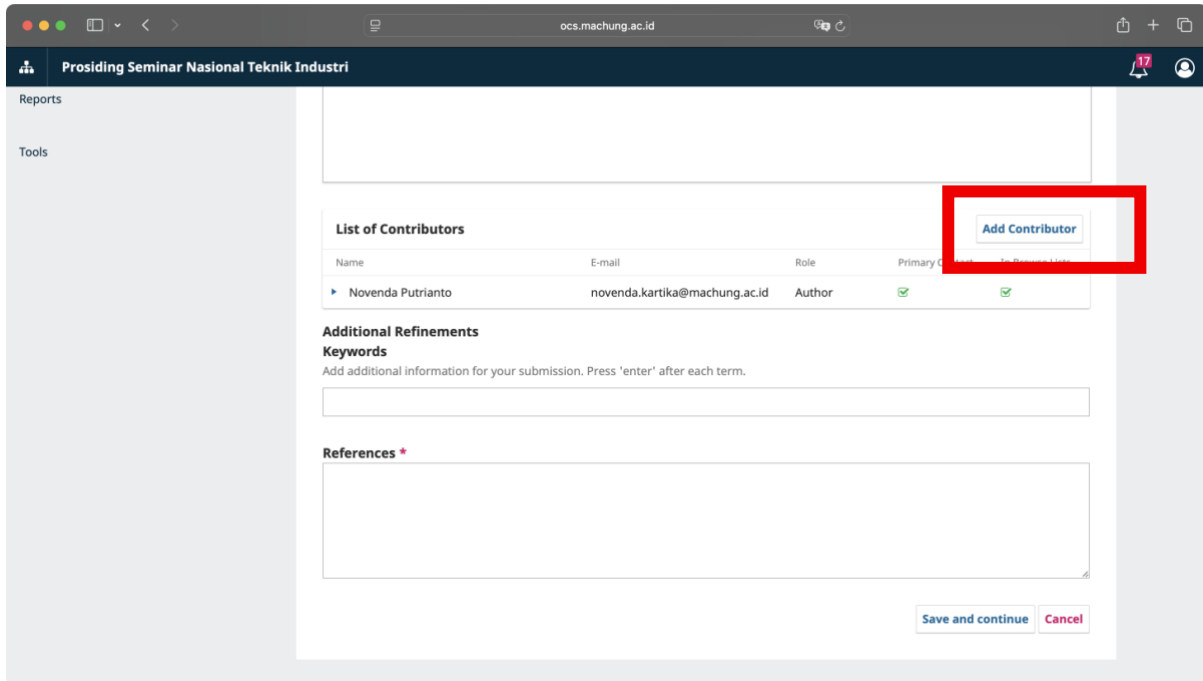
ocs.machung.ac.id

Prosiding Seminar Nasional Teknik Industri

17

Reports

Tools

List of Contributors

Add Contributor

| Name | E-mail | Role | Primary C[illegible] | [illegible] |
|---|---|---|---|---|
| Novenda Putrianto | novenda.kartika@machung.ac.id | Author | ☑ | ☑ |

Additional Refinements

Keywords

Add additional information for your submission. Press 'enter' after each term.

References *

Save and continue

Cancel